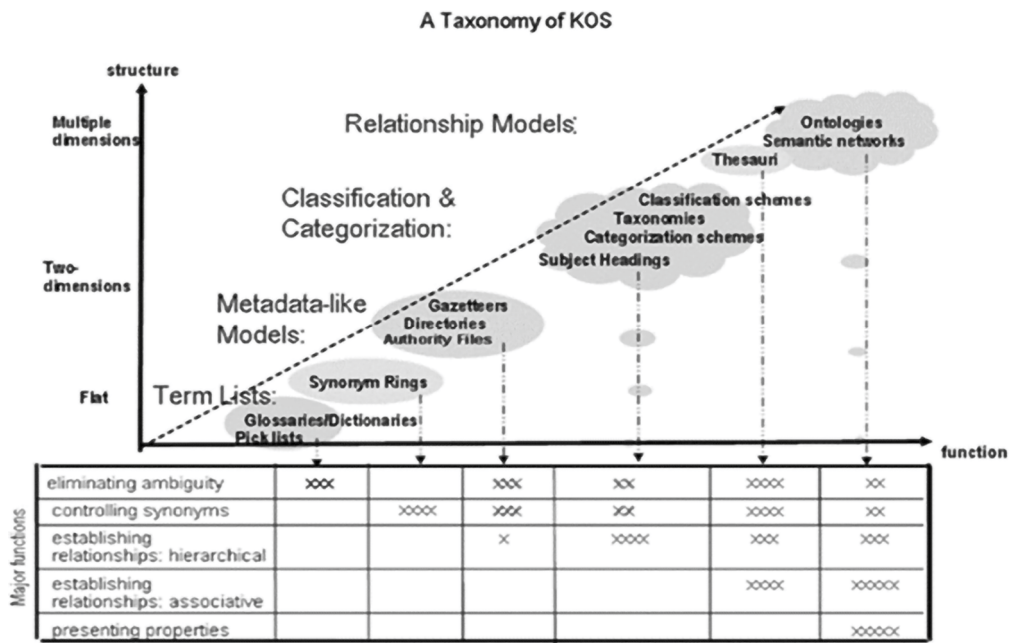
A Taxonomy of KOS

structure

Multiple dimensions

Two-dimensions

Flat

Relationship Models:

Classification & Categorization:

Metadata-like Models:

Term Lists:

Ontologies
Semantic networks

Thesauri

Classification schemes
Taxonomies
Categorization schemes
Subject Headings

Gazetteers
Directories
Authority Files

Synonym Rings

Glossaries/Dictionaries
Pick lists

function

Major functions

| | | | | | | |
|---|---|---|---|---|---|---|
| eliminating ambiguity | xxx | | xxx | xx | xxxx | xx |
| controlling synonyms | | xxxx | xxx | xx | xxxx | xx |
| establishing relationships: hierarchical | | | x | xxxx | xxx | xxx |
| establishing relationships: associative | | | | | xxxx | xxxxx |
| presenting properties | | | | | | xxxxx |